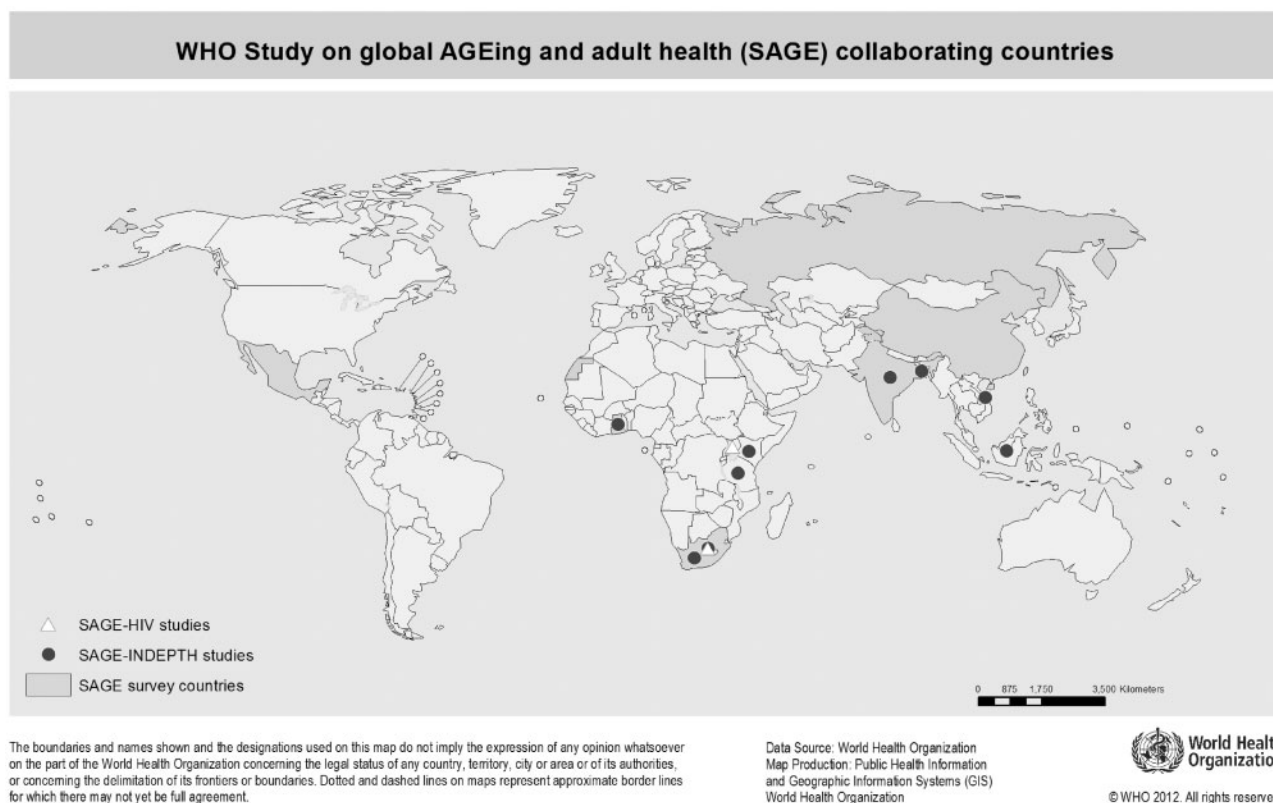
WHO Study on global AGEing and adult health (SAGE) collaborating countries

SAGE-HIV studies

SAGE-INDEPTH studies

SAGE survey countries

0 875 1,750 3,500 Kilometers

The boundaries and names shown and the designations used on this map do not imply the expression of any opinion whatsoever on the part of the World Health Organization concerning the legal status of any country, territory, city or area or of its authorities, or concerning the delimitation of its frontiers or boundaries. Dotted and dashed lines on maps represent approximate border lines for which there may not yet be full agreement.

Data Source: World Health Organization
Map Production: Public Health Information and Geographic Information Systems (GIS)
World Health Organization

World Healt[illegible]
Organizatio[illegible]

© WHO 2012. All rights reserve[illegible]